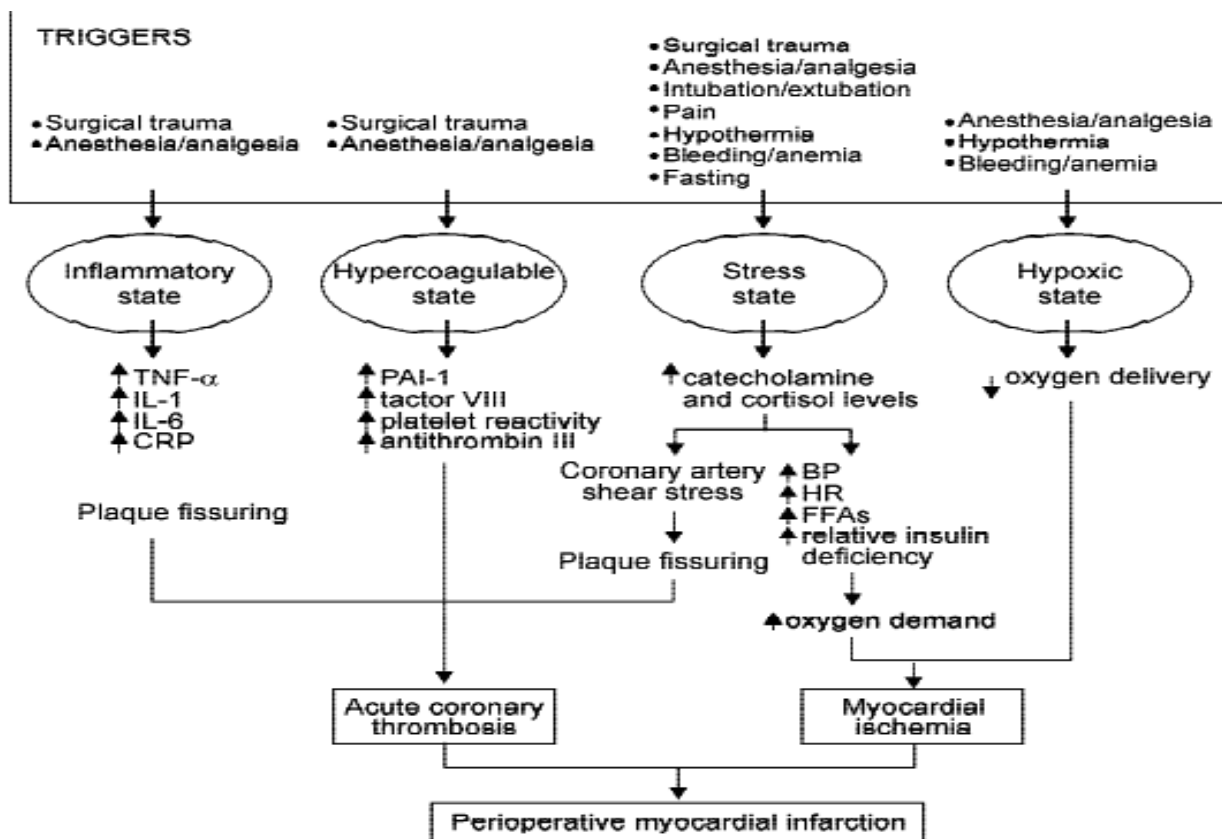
TRIGGERS

• Surgical trauma
• Anesthesia/analgesia

• Surgical trauma
• Anesthesia/analgesia

• Surgical trauma
• Anesthesia/analgesia
• Intubation/extubation
• Pain
• Hypothermia
• Bleeding/anemia
• Fasting

• Anesthesia/analgesia
• Hypothermia
• Bleeding/anemia

Inflammatory state

↑TNF-$\alpha$
↑IL-1
↑IL-6
↑CRP

Plaque fissuring

Hypercoagulable state

↑PAI-1
↑tactor VIII
↑platelet reactivity
↑antithrombin III

Stress state

↑catecholamine and cortisol levels

Coronary artery shear stress

Plaque fissuring

↑BP
↑HR
↑FFAs
↑relative insulin deficiency

↑oxygen demand

Hypoxic state

↓oxygen delivery

Acute coronary thrombosis

Myocardial ischemia

Perioperative myocardial infarction